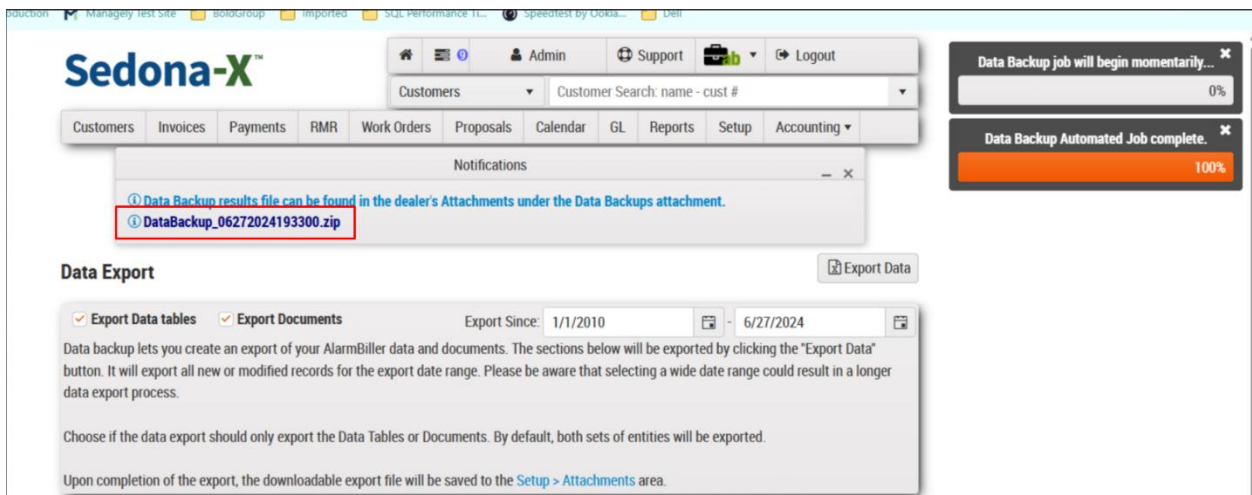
oduction Managely Test Site BoldGroup Imported SQL Performance Ti... Speedtest by Ookla... Dell

Sedona-X™

Admin Support ab Logout

Customers Customer Search: name - cust #

Customers | Invoices | Payments | RMR | Work Orders | Proposals | Calendar | GL | Reports | Setup | Accounting

Notifications

Data Backup results file can be found in the dealer's Attachments under the Data Backups attachment.
DataBackup_06272024193300.zip

Data Export

Export Data

Export Data tables Export Documents Export Since: 1/1/2010 - 6/27/2024

Data backup lets you create an export of your AlarmBiller data and documents. The sections below will be exported by clicking the "Export Data" button. It will export all new or modified records for the export date range. Please be aware that selecting a wide date range could result in a longer data export process.

Choose if the data export should only export the Data Tables or Documents. By default, both sets of entities will be exported.

Upon completion of the export, the downloadable export file will be saved to the Setup > Attachments area.

Data Backup job will begin momentarily...
0%

Data Backup Automated Job complete.
100%